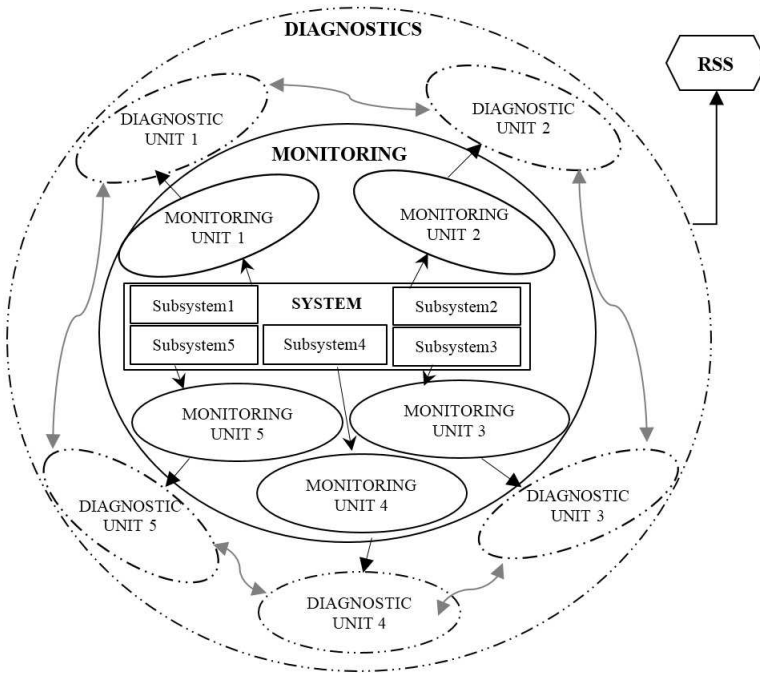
DIAGNOSTICS

RSS

DIAGNOSTIC UNIT 1

DIAGNOSTIC UNIT 2

MONITORING

MONITORING UNIT 1

MONITORING UNIT 2

Subsystem1

SYSTEM

Subsystem2

Subsystem5

Subsystem4

Subsystem3

MONITORING UNIT 5

MONITORING UNIT 3

MONITORING UNIT 4

DIAGNOSTIC UNIT 5

DIAGNOSTIC UNIT 3

DIAGNOSTIC UNIT 4